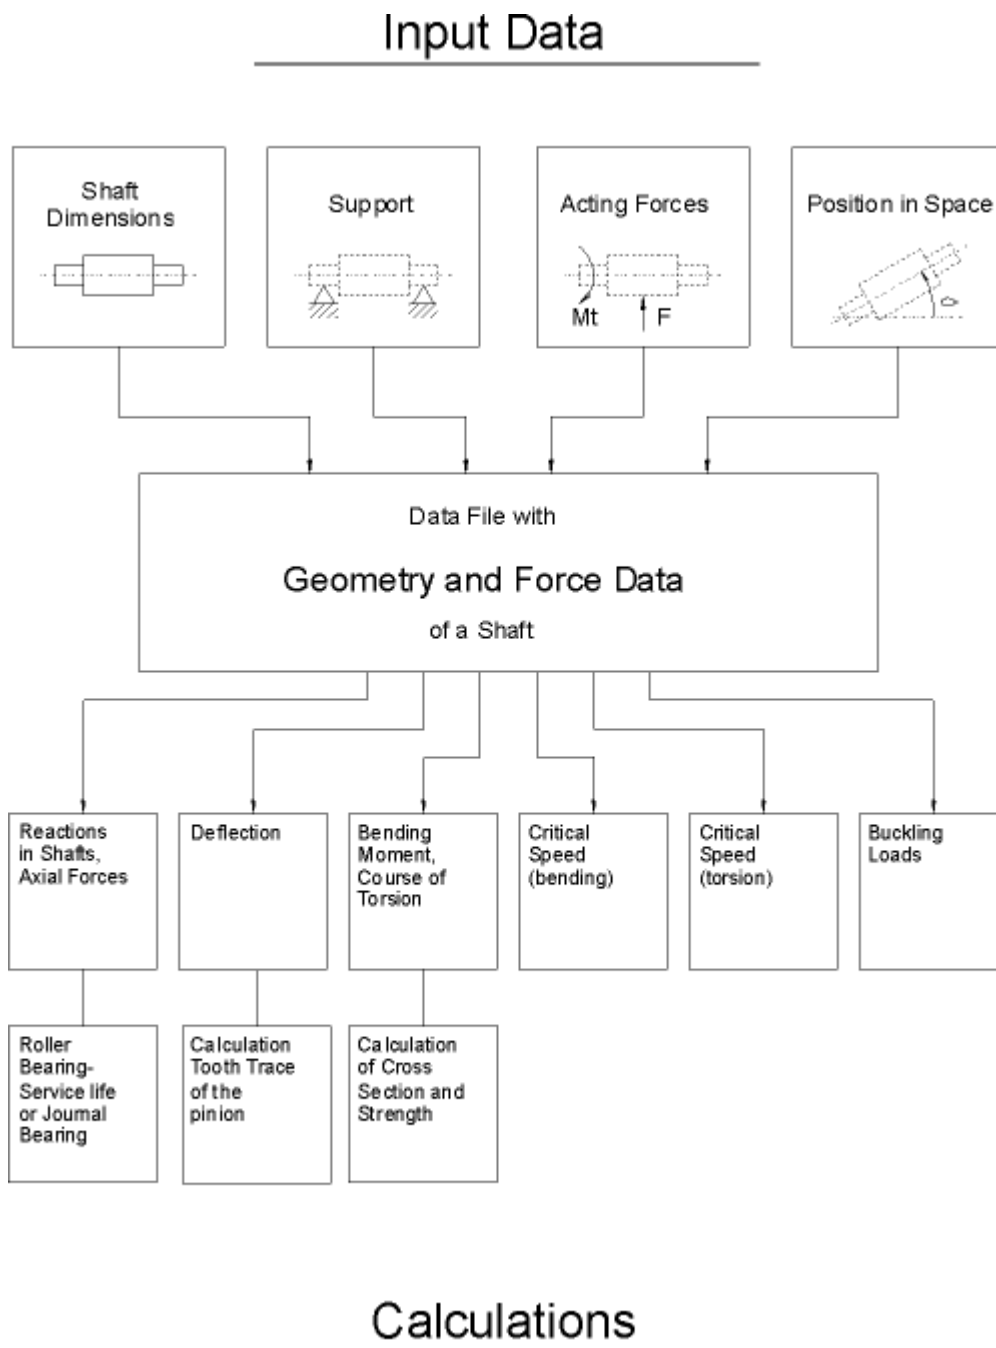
Input Data

Shaft Dimensions

Support

Acting Forces

Mt

F

Position in Space

Data File with

Geometry and Force Data

of a Shaft

Reactions in Shafts, Axial Forces

Deflection

Bending Moment, Course of Torsion

Critical Speed (bending)

Critical Speed (torsion)

Buckling Loads

Roller Bearing-Service life or Journal Bearing

Calculation Tooth Trace of the pinion

Calculation of Cross Section and Strength

Calculations